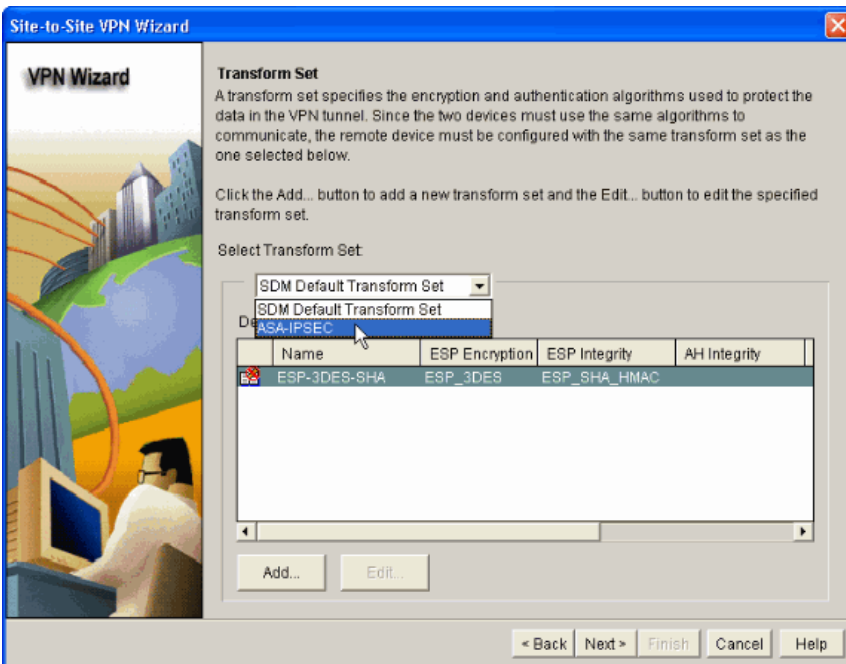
Site-to-Site VPN Wizard

VPN Wizard

Transform Set
A transform set specifies the encryption and authentication algorithms used to protect the data in the VPN tunnel. Since the two devices must use the same algorithms to communicate, the remote device must be configured with the same transform set as the one selected below.

Click the Add... button to add a new transform set and the Edit... button to edit the specified transform set.

Select Transform Set:

SDM Default Transform Set
SDM Default Transform Set
ASA-IPSEC

De

| | Name | ESP Encryption | ESP Integrity | AH Integrity |
|---|---|---|---|---|
| | ESP-3DES-SHA | ESP_3DES | ESP_SHA_HMAC | |

Add... Edit...

< Back Next > Finish Cancel Help